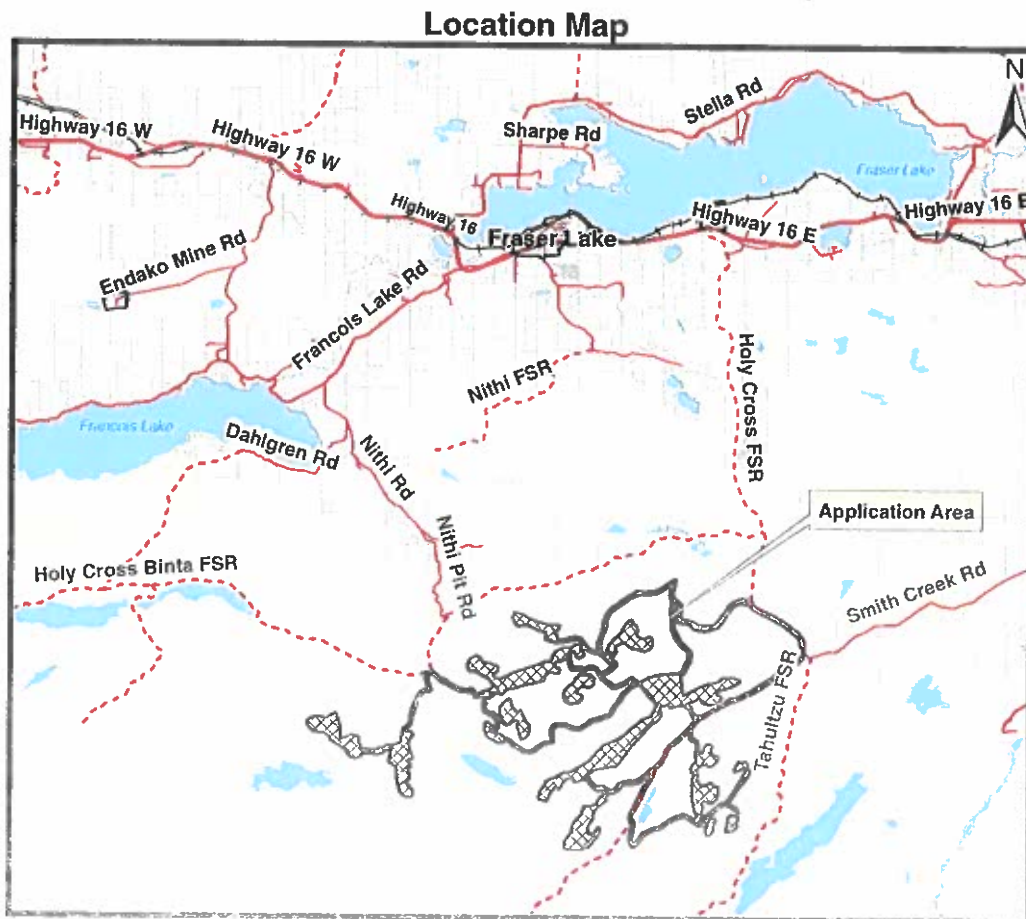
Location Map

N

Highway 16 W
Highway 16 W
Sharpe Rd
Stella Rd
Fraser Lake
Highway 16
Fraser Lake
Highway 16 E
Highway 16 E
Endako Mine Rd
Francois Lake Rd
Holy Cross FSR
Nithi FSR
Francois Lake
Dahlgren Rd
Nithi Rd
Nithi Pit Rd
Application Area
Holy Cross Binta FSR
Smith Creek Rd
Tahultzu FSR